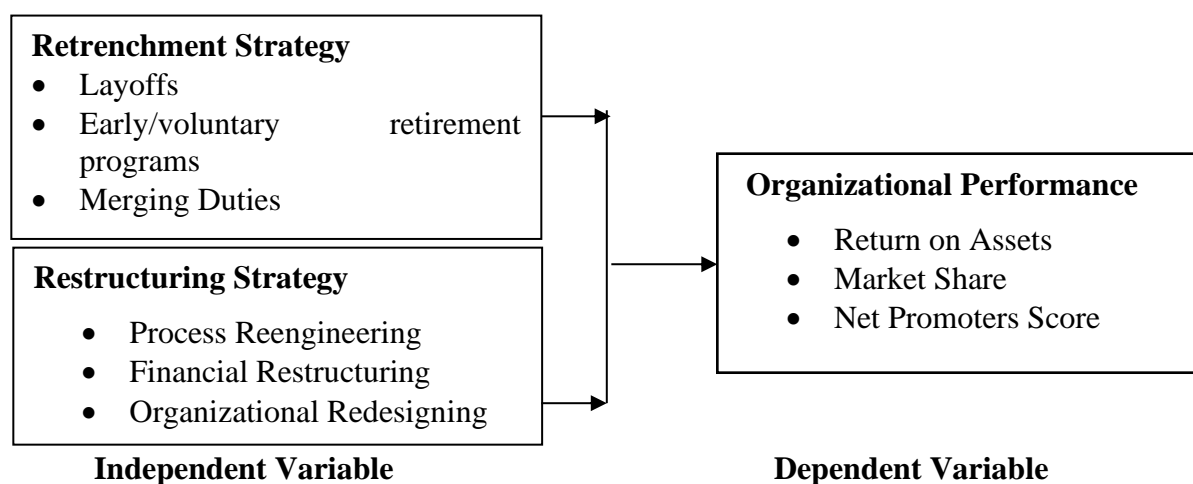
**Retrenchment Strategy**
- Layoffs
- Early/voluntary retirement programs
- Merging Duties

**Restructuring Strategy**
- Process Reengineering
- Financial Restructuring
- Organizational Redesigning

**Independent Variable**

**Organizational Performance**
- Return on Assets
- Market Share
- Net Promoters Score

**Dependent Variable**